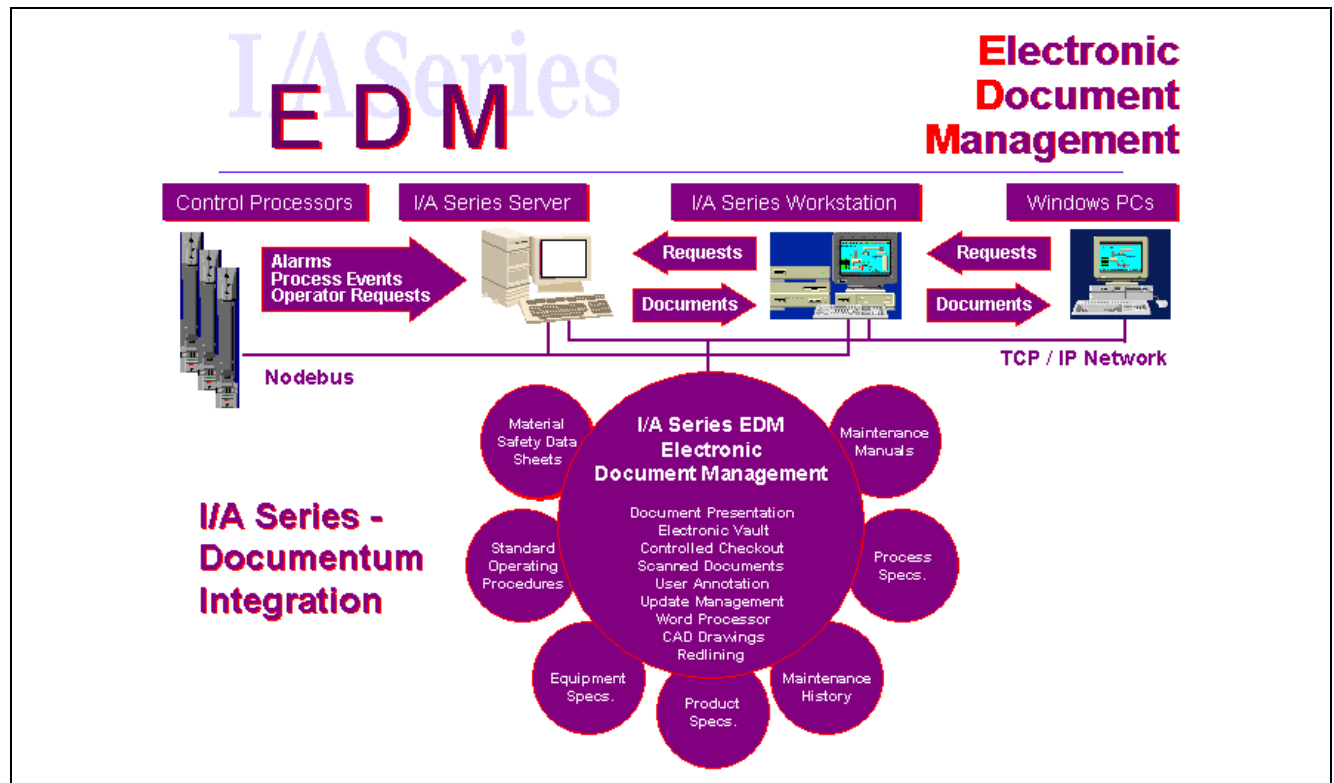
I/A Series

EDM

Electronic
Document
Management

Control Processors

I/A Series Server

I/A Series Workstation

Windows PCs

Alarms
Process Events
Operator Requests

Requests

Documents

Requests

Documents

TCP / IP Network

Nodebus

Material Safety Data Sheets

I/A Series EDM
Electronic
Document Management

Document Presentation
Electronic Vault
Controlled Checkout
Scanned Documents
User Annotation
Update Management
Word Processor
CAD Drawings
Redlining

Maintenance Manuals

I/A Series -
Documentum
Integration

Standard Operating Procedures

Process Specs.

Equipment Specs.

Product Specs.

Maintenance History